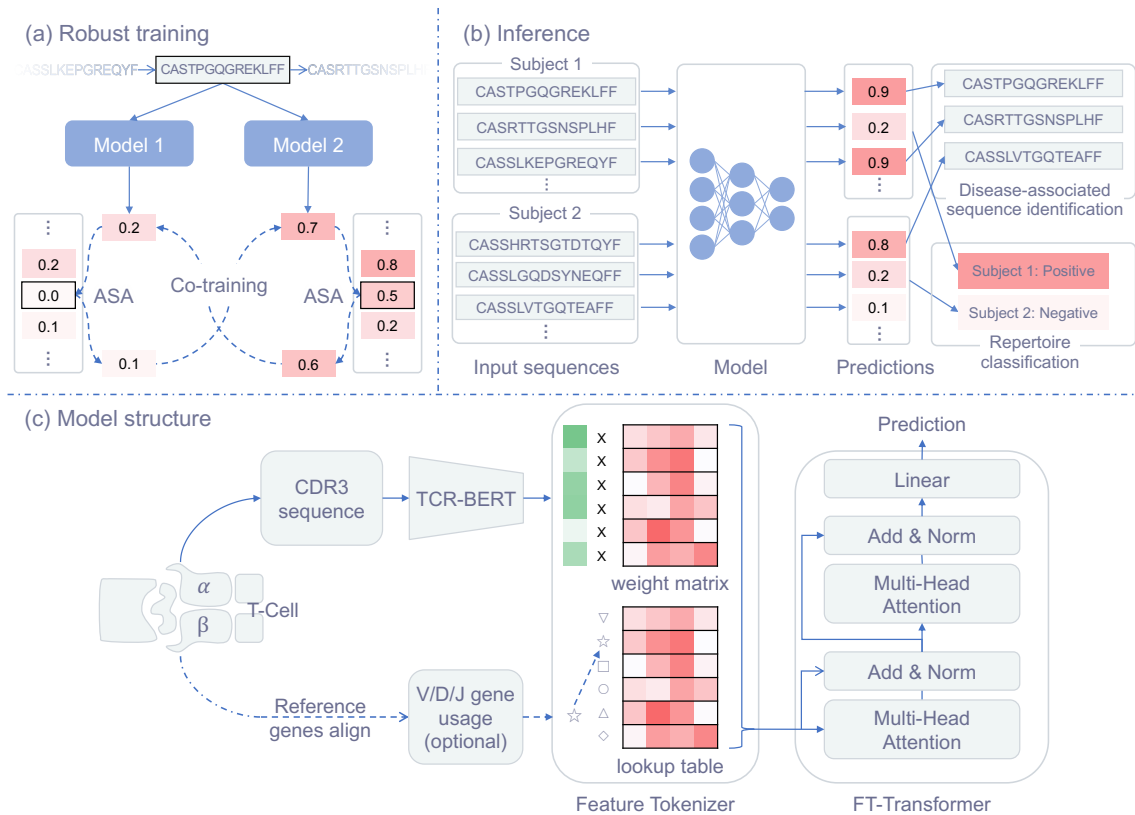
(a) Robust training

CASSLKEPGREQYF → CASTPGQGREKLFF → CASRTTGSNSPLHF

Model 1

Model 2

⋮
0.2
0.0
0.1
⋮

ASA

0.2

Co-training

0.1

0.7

0.6

ASA

⋮
0.8
0.5
0.2
⋮

(b) Inference

Subject 1
CASTPGQGREKLFF
CASRTTGSNSPLHF
CASSLKEPGREQYF
⋮

Subject 2
CASSHRTSGTDTQYF
CASSLGQDSYNEQFF
CASSLVTGQTEAFF
⋮

Input sequences

Model

0.9
0.2
0.9
⋮

0.8
0.2
0.1
⋮

Predictions

CASTPGQGREKLFF
CASRTTGSNSPLHF
CASSLVTGQTEAFF

Disease-associated sequence identification

Subject 1: Positive
Subject 2: Negative

Repertoire classification

(c) Model structure

CDR3 sequence

TCR-BERT

$\alpha$
$\beta$
T-Cell

Reference genes align

V/D/J gene usage (optional)

x
x
x
x
x
x
weight matrix

▽
☆
□
○
△
◇
☆
lookup table

Feature Tokenizer

Prediction

Linear

Add & Norm

Multi-Head Attention

Add & Norm

Multi-Head Attention

FT-Transformer